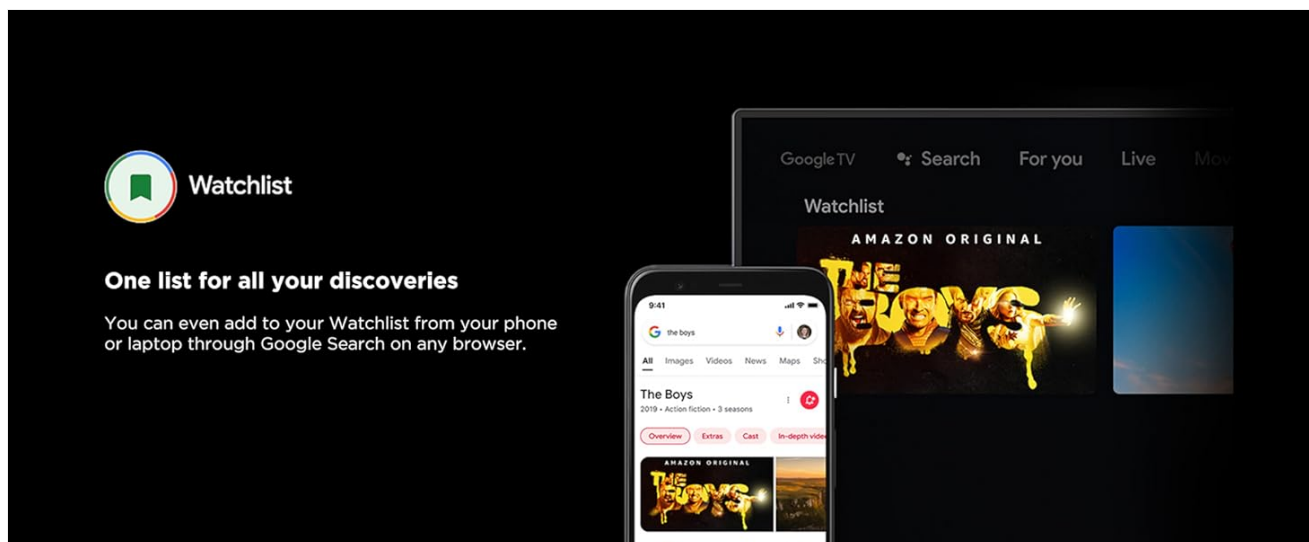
Watchlist

One list for all your discoveries

You can even add to your Watchlist from your phone or laptop through Google Search on any browser.

Google TV Search For you Live Mov

Watchlist

AMAZON ORIGINAL

THE BOYS

9:41

the boys

All Images Videos News Maps Sho

The Boys

2019 • Action fiction • 3 seasons

Overview Extras Cast In-depth vide

AMAZON ORIGINAL

THE BOYS